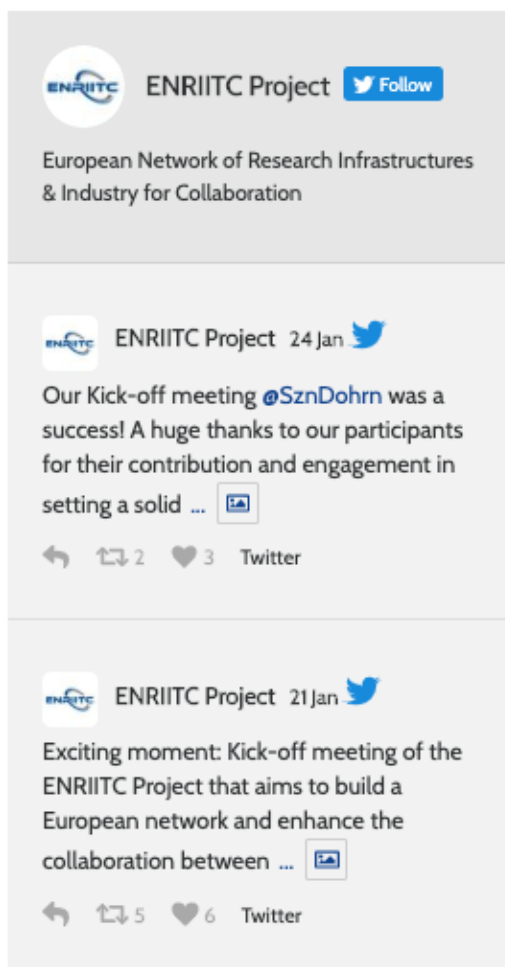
ENRIITC

ENRIITC Project Follow

European Network of Research Infrastructures & Industry for Collaboration

ENRIITC

ENRIITC Project 24 Jan

Our Kick-off meeting @SznDohrn was a success! A huge thanks to our participants for their contribution and engagement in setting a solid ...

2 3 Twitter

ENRIITC

ENRIITC Project 21 Jan

Exciting moment: Kick-off meeting of the ENRIITC Project that aims to build a European network and enhance the collaboration between ...

5 6 Twitter